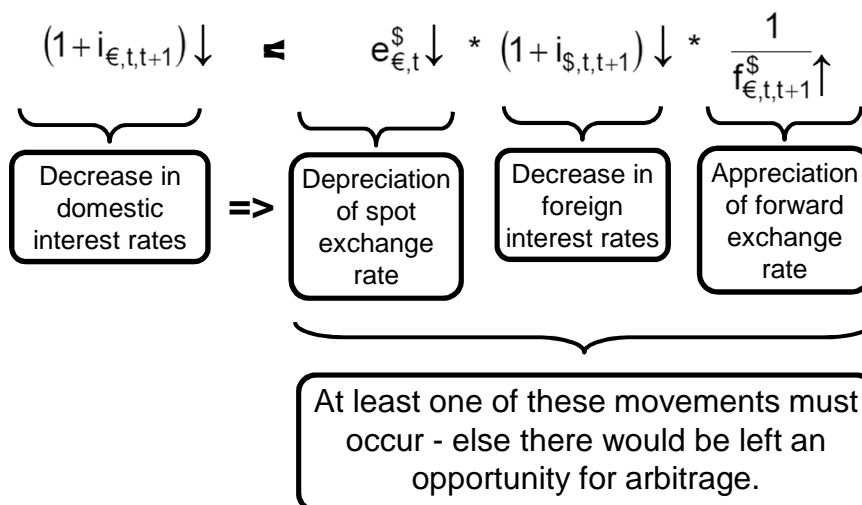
$(1+i_{€,t,t+1})\downarrow \quad < \quad e^{\$}_{€,t}\downarrow \; * \; (1+i_{\$,t,t+1})\downarrow \; * \; \frac{1}{f^{\$}_{€,t,t+1}\uparrow}$

Decrease in domestic interest rates

=>

Depreciation of spot exchange rate

Decrease in foreign interest rates

Appreciation of forward exchange rate

At least one of these movements must occur - else there would be left an opportunity for arbitrage.